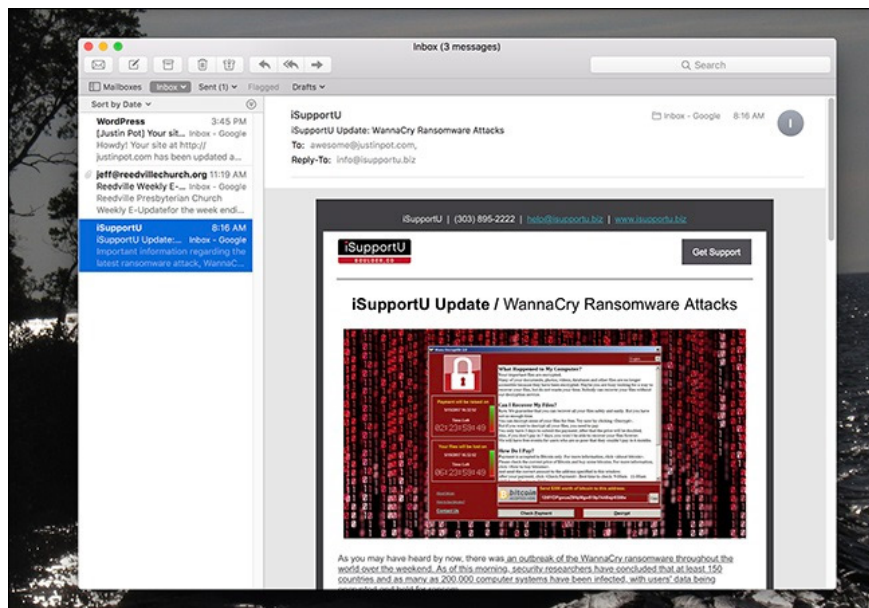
Inbox (3 messages)

Search

Mailboxes Inbox Sent (1) Flagged Drafts

Sort by Date

WordPress 3:45 PM
[Justin Pot] Your sit... Inbox - Google
Howdy! Your site at http://justinpot.com has been updated a...

jeff@reedvillechurch.org 11:19 AM
Reedville Weekly E-... Inbox - Google
Reedville Presbyterian Church Weekly E-Updatefor the week endi...

iSupportU 8:16 AM
iSupportU Update:... Inbox - Google
Important information regarding the latest ransomware attack, WannaC...

iSupportU
iSupportU Update: WannaCry Ransomware Attacks
To: awesome@justinpot.com,
Reply-To: info@isupportu.biz

Inbox - Google 8:16 AM

I

iSupportU | (303) 895-2222 | help@isupportu.biz | www.isupportu.biz

iSupportU
BOULDER.CO

Get Support

iSupportU Update / WannaCry Ransomware Attacks

What Happened to My Computer?
Can I Recover My Files?
How Do I Pay?

Payment will be raised on
Time Left
02:23:59:49

Your files will be lost on
Time Left
06:23:59:49

bitcoin

Check Payment
Decrypt

As you may have heard by now, there was an outbreak of the WannaCry ransomware throughout the world over the weekend. As of this morning, security researchers have concluded that at least 150 countries and as many as 200,000 computer systems have been infected, with users' data being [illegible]